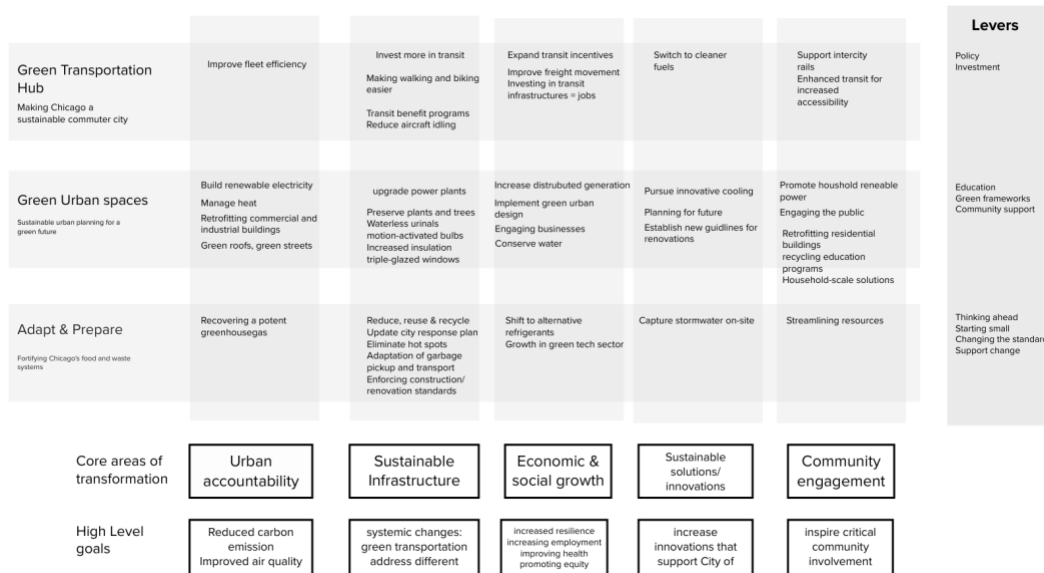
Levers

Green Transportation Hub
Making Chicago a sustainable commuter city

Improve fleet efficiency

Invest more in transit
Making walking and biking easier
Transit benefit programs
Reduce aircraft idling

Expand transit incentives
Improve freight movement
Investing in transit infrastructures = jobs

Switch to cleaner fuels

Support intercity rails
Enhanced transit for increased accessibility

Policy
Investment

Green Urban spaces
Sustainable urban planning for a green future

Build renewable electricity
Manage heat
Retrofitting commercial and industrial buildings
Green roofs, green streets

upgrade power plants
Preserve plants and trees
Waterless urinals
motion-activated bulbs
Increased insulation
triple-glazed windows

Increase distrubuted generation
Implement green urban design
Engaging businesses
Conserve water

Pursue innovative cooling
Planning for future
Establish new guidlines for renovations

Promote houshold reneable power
Engaging the public
Retrofitting residential buildings
recycling education programs
Household-scale solutions

Education
Green frameworks
Community support

Adapt & Prepare
Fortifying Chicago's food and waste systems

Recovering a potent greenhousegas

Reduce, reuse & recycle
Update city response plan
Eliminate hot spots
Adaptation of garbage pickup and transport
Enforcing construction/ renovation standards

Shift to alternative refrigerants
Growth in green tech sector

Capture stormwater on-site

Streamlining resources

Thinking ahead
Starting small
Changing the standar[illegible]
Support change

Core areas of transformation

Urban accountability

Sustainable Infrastructure

Economic & social growth

Sustainable solutions/ innovations

Community engagement

High Level goals

Reduced carbon emission
Improved air quality

systemic changes: green transportation address different

increased resilience
increasing employment
improving health
promoting equity

increase innovations that support City of

inspire critical community involvement